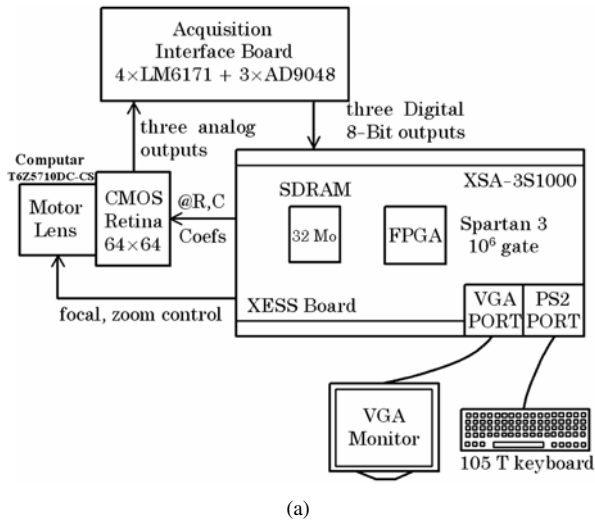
Acquisition Interface Board
$4\times$LM6171 + $3\times$AD9048

three Digital 8-Bit outputs

three analog outputs

Computar
T6Z5710DC-CS

Motor Lens

CMOS Retina $64\times64$

@R,C
Coefs

SDRAM

32 Mo

FPGA

XSA-3S1000

Spartan 3
$10^6$ gate

XESS Board

focal, zoom control

VGA PORT

PS2 PORT

VGA Monitor

105 T keyboard

(a)